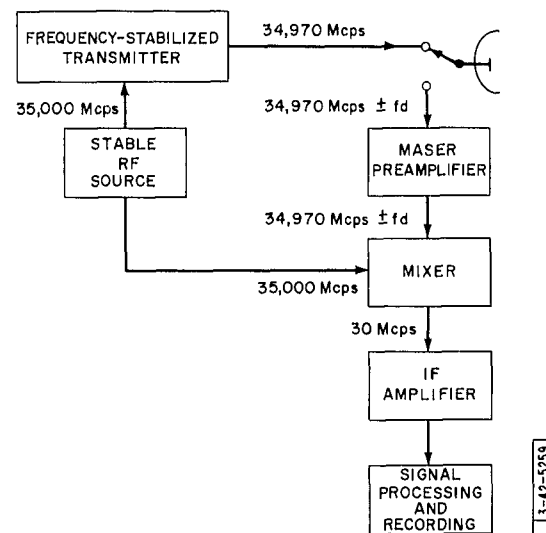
FREQUENCY-STABILIZED TRANSMITTER

34,970 Mcps

35,000 Mcps

STABLE RF SOURCE

34,970 Mcps ± fd

MASER PREAMPLIFIER

34,970 Mcps ± fd

MIXER

35,000 Mcps

30 Mcps

IF AMPLIFIER

SIGNAL PROCESSING AND RECORDING

3-42-5259